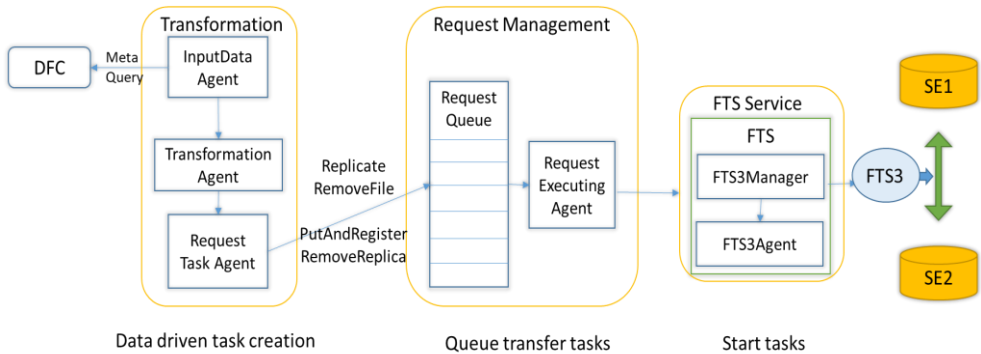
DFC

Meta Query

Transformation

InputData Agent

Transformation Agent

Request Task Agent

Replicate RemoveFile

PutAndRegister RemoveReplica

Request Management

Request Queue

Request Executing Agent

FTS Service

FTS

FTS3Manager

FTS3Agent

FTS3

SE1

SE2

Data driven task creation

Queue transfer tasks

Start tasks